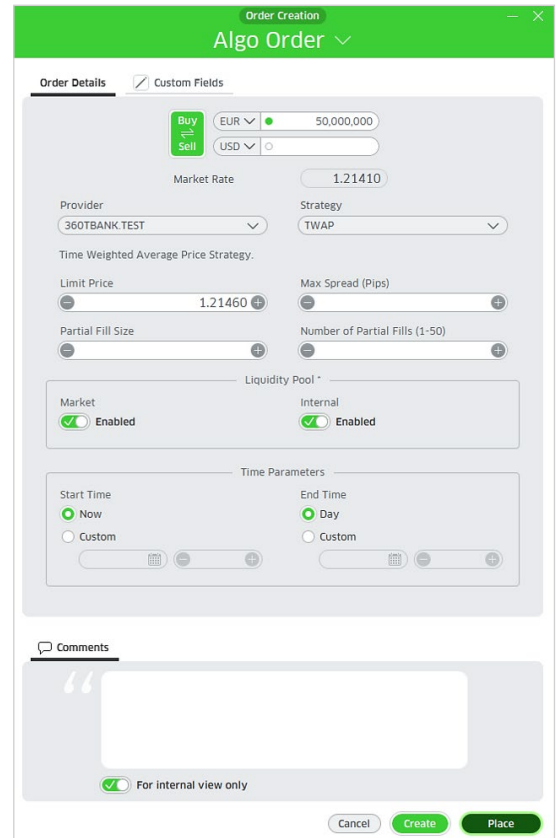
Order Creation

Algo Order

Order Details

Custom Fields

Buy

Sell

EUR

50,000,000

USD

Market Rate

1.21410

Provider

360TBANK.TEST

Strategy

TWAP

Time Weighted Average Price Strategy.

Limit Price

1.21460

Max Spread (Pips)

Partial Fill Size

Number of Partial Fills (1-50)

Liquidity Pool *

Market

Enabled

Internal

Enabled

Time Parameters

Start Time

Now

Custom

End Time

Day

Custom

Comments

For internal view only

Cancel

Create

Place